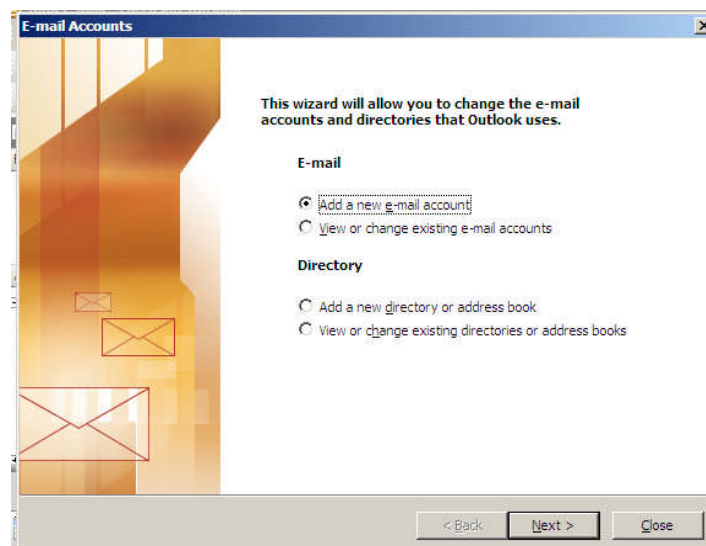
E-mail Accounts

This wizard will allow you to change the e-mail accounts and directories that Outlook uses.

E-mail

Add a new e-mail account

View or change existing e-mail accounts

Directory

Add a new directory or address book

View or change existing directories or address books

< Back

Next >

Close